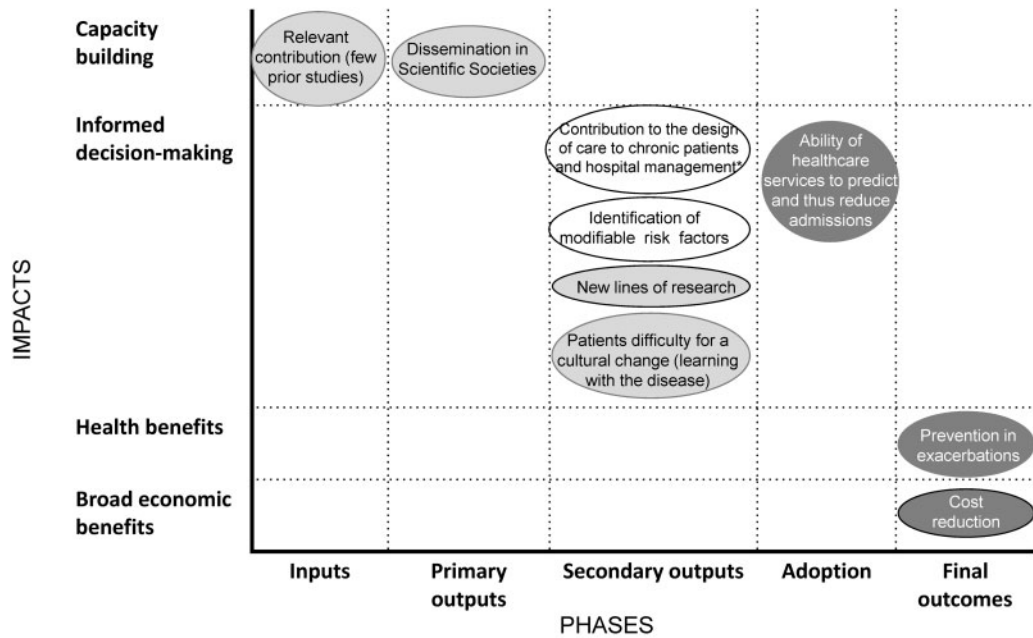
IMPACTS

Capacity building

Relevant contribution (few prior studies)

Dissemination in Scientific Societies

Informed decision-making

Contribution to the design of care to chronic patients and hospital management*

Ability of healthcare services to predict and thus reduce admissions

Identification of modifiable risk factors

New lines of research

Patients difficulty for a cultural change (learning with the disease)

Health benefits

Prevention in exacerbations

Broad economic benefits

Cost reduction

Inputs

Primary outputs

Secondary outputs

Adoption

Final outcomes

PHASES